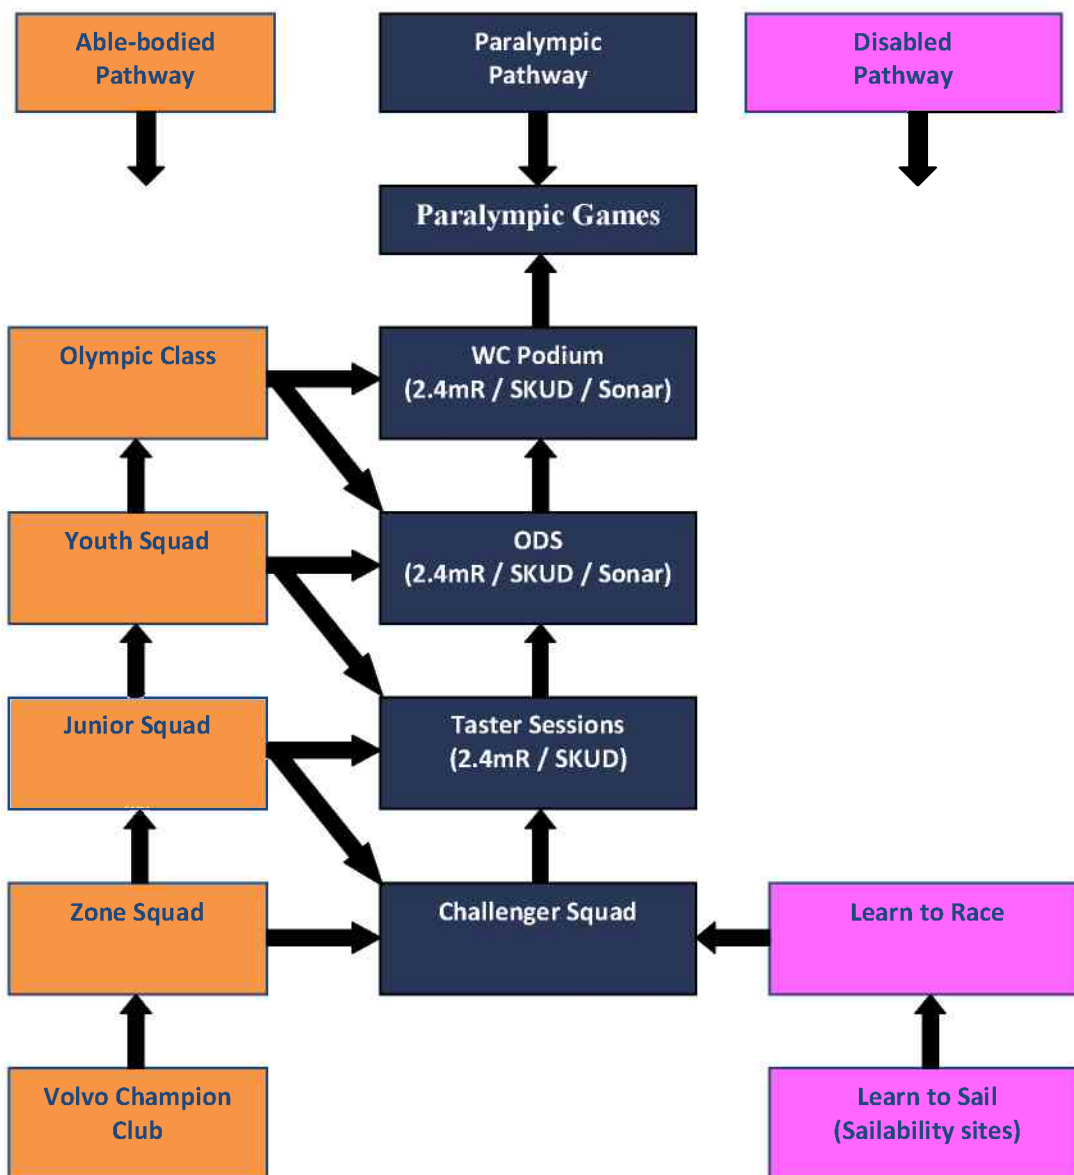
Able-bodied Pathway

Paralympic Pathway

Disabled Pathway

Paralympic Games

Olympic Class

WC Podium (2.4mR / SKUD / Sonar)

Youth Squad

ODS (2.4mR / SKUD / Sonar)

Junior Squad

Taster Sessions (2.4mR / SKUD)

Zone Squad

Challenger Squad

Learn to Race

Volvo Champion Club

Learn to Sail (Sailability sites)